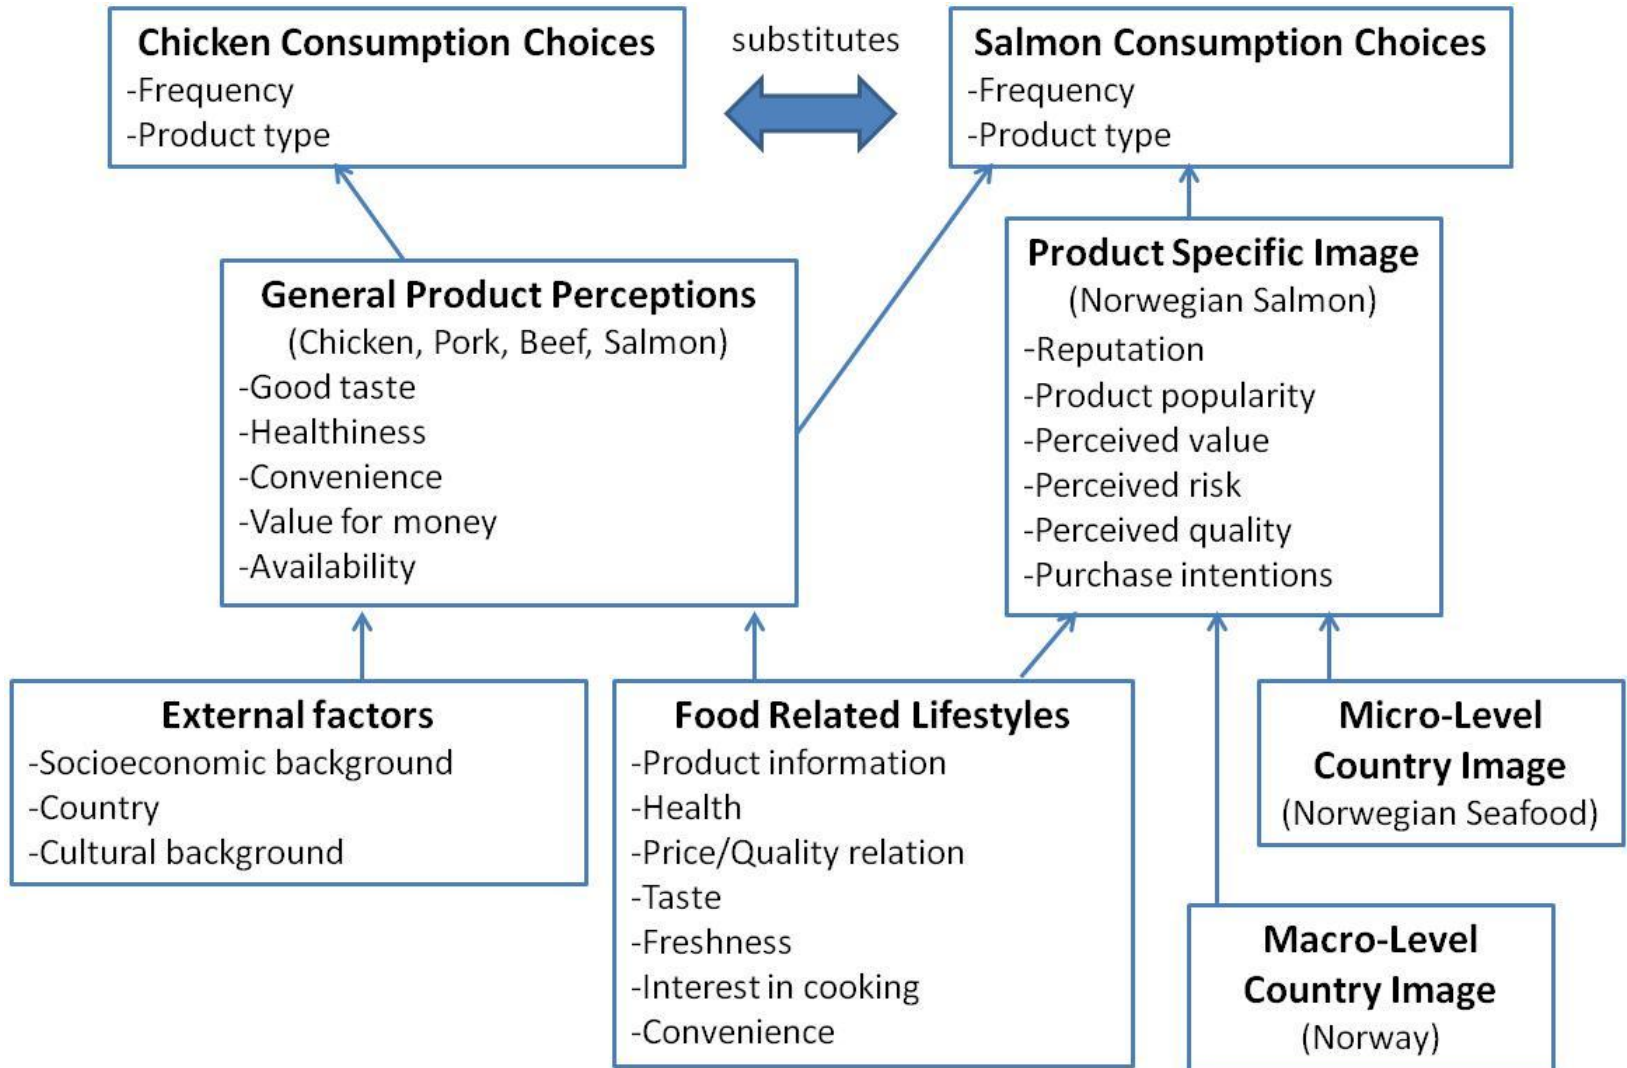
Chicken Consumption Choices
-Frequency
-Product type

substitutes

Salmon Consumption Choices
-Frequency
-Product type

General Product Perceptions
(Chicken, Pork, Beef, Salmon)
-Good taste
-Healthiness
-Convenience
-Value for money
-Availability

Product Specific Image
(Norwegian Salmon)
-Reputation
-Product popularity
-Perceived value
-Perceived risk
-Perceived quality
-Purchase intentions

External factors
-Socioeconomic background
-Country
-Cultural background

Food Related Lifestyles
-Product information
-Health
-Price/Quality relation
-Taste
-Freshness
-Interest in cooking
-Convenience

Micro-Level
Country Image
(Norwegian Seafood)

Macro-Level
Country Image
(Norway)